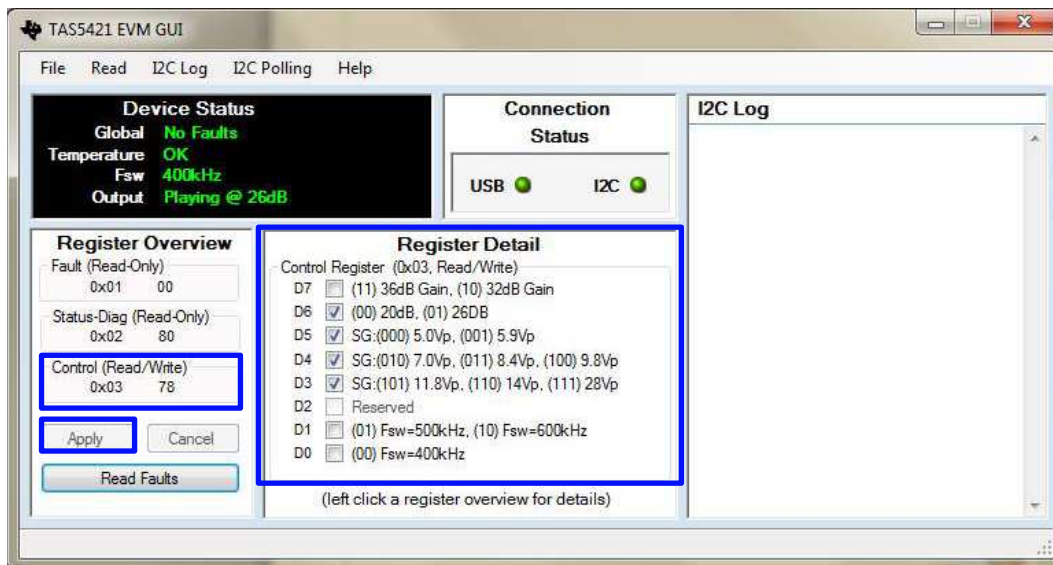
TAS5421 EVM GUI

File Read I2C Log I2C Polling Help

Device Status
Global No Faults
Temperature OK
Fsw 400kHz
Output Playing @ 26dB

Connection Status
USB I2C

I2C Log

Register Overview
Fault (Read-Only)
0x01 00
Status-Diag (Read-Only)
0x02 80
Control (Read/Write)
0x03 78

Apply Cancel
Read Faults

Register Detail
Control Register (0x03, Read/Write)
D7 (11) 36dB Gain, (10) 32dB Gain
D6 (00) 20dB, (01) 26DB
D5 SG:(000) 5.0Vp, (001) 5.9Vp
D4 SG:(010) 7.0Vp, (011) 8.4Vp, (100) 9.8Vp
D3 SG:(101) 11.8Vp, (110) 14Vp, (111) 28Vp
D2 Reserved
D1 (01) Fsw=500kHz, (10) Fsw=600kHz
D0 (00) Fsw=400kHz

(left click a register overview for details)